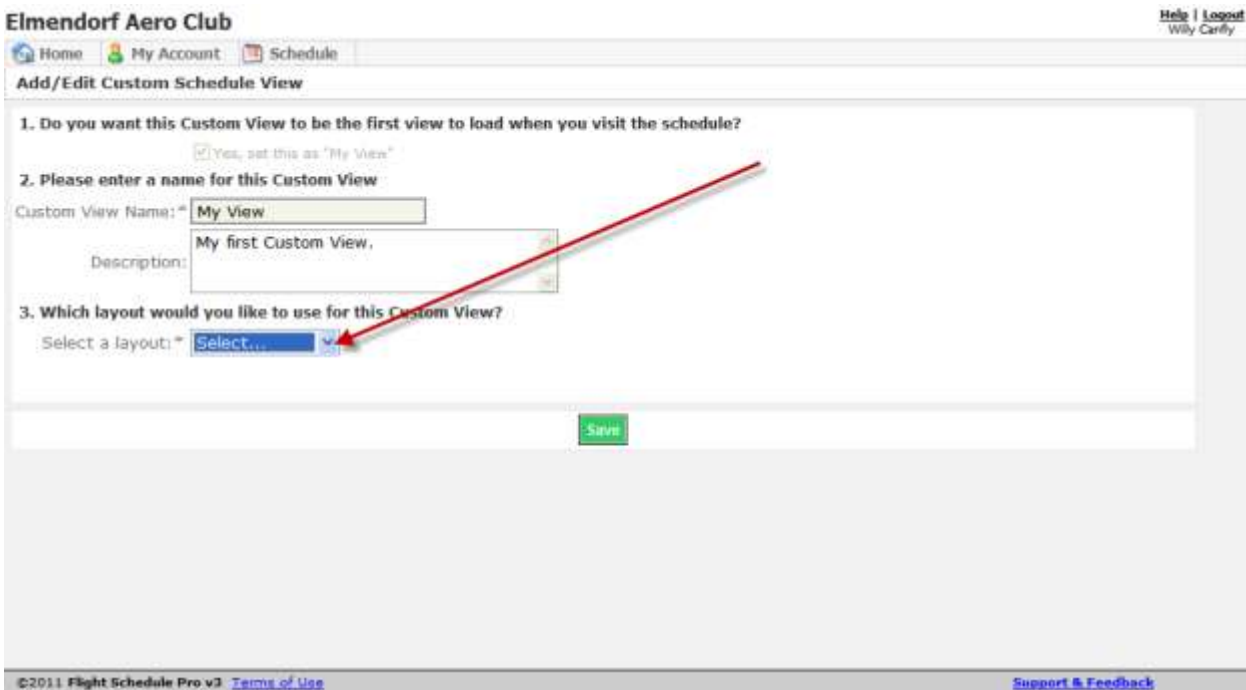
Elmendorf Aero Club

Help | Logout
Willy Canfly

Home My Account Schedule

Add/Edit Custom Schedule View

1. Do you want this Custom View to be the first view to load when you visit the schedule?

Yes, set this as "My View"

2. Please enter a name for this Custom View

Custom View Name:* My View

Description: My first Custom View.

3. Which layout would you like to use for this Custom View?

Select a layout:* Select...

Save

©2011 Flight Schedule Pro v3 Terms of Use

Support & Feedback